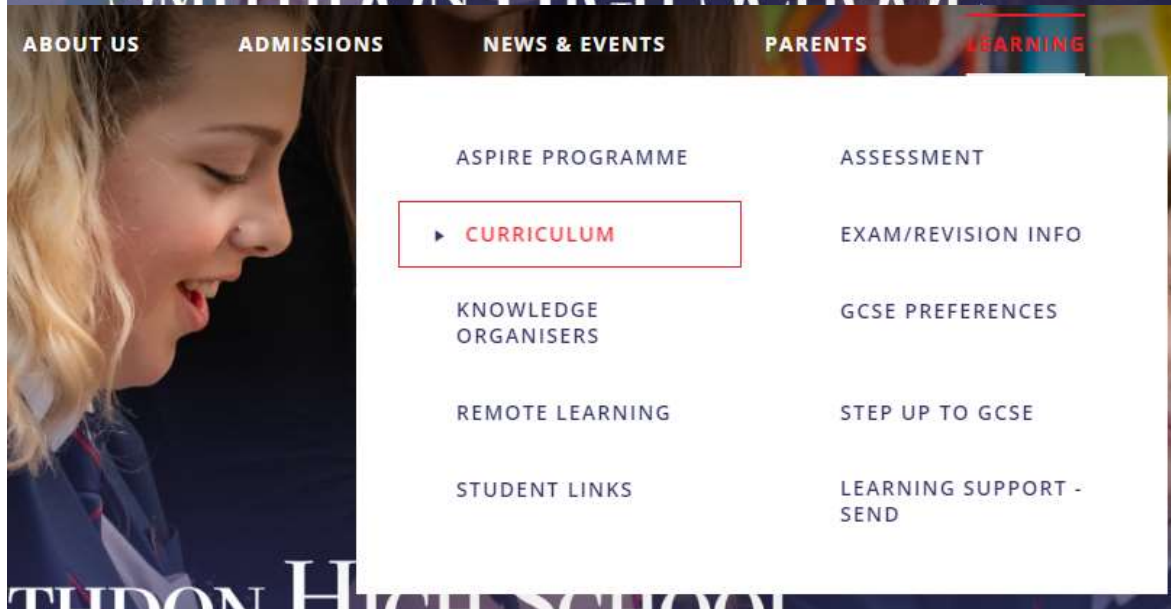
ABOUT US ADMISSIONS NEWS & EVENTS PARENTS LEARNING

ASPIRE PROGRAMME

CURRICULUM

KNOWLEDGE ORGANISERS

REMOTE LEARNING

STUDENT LINKS

ASSESSMENT

EXAM/REVISION INFO

GCSE PREFERENCES

STEP UP TO GCSE

LEARNING SUPPORT - SEND

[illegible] HIGH SCHOOL